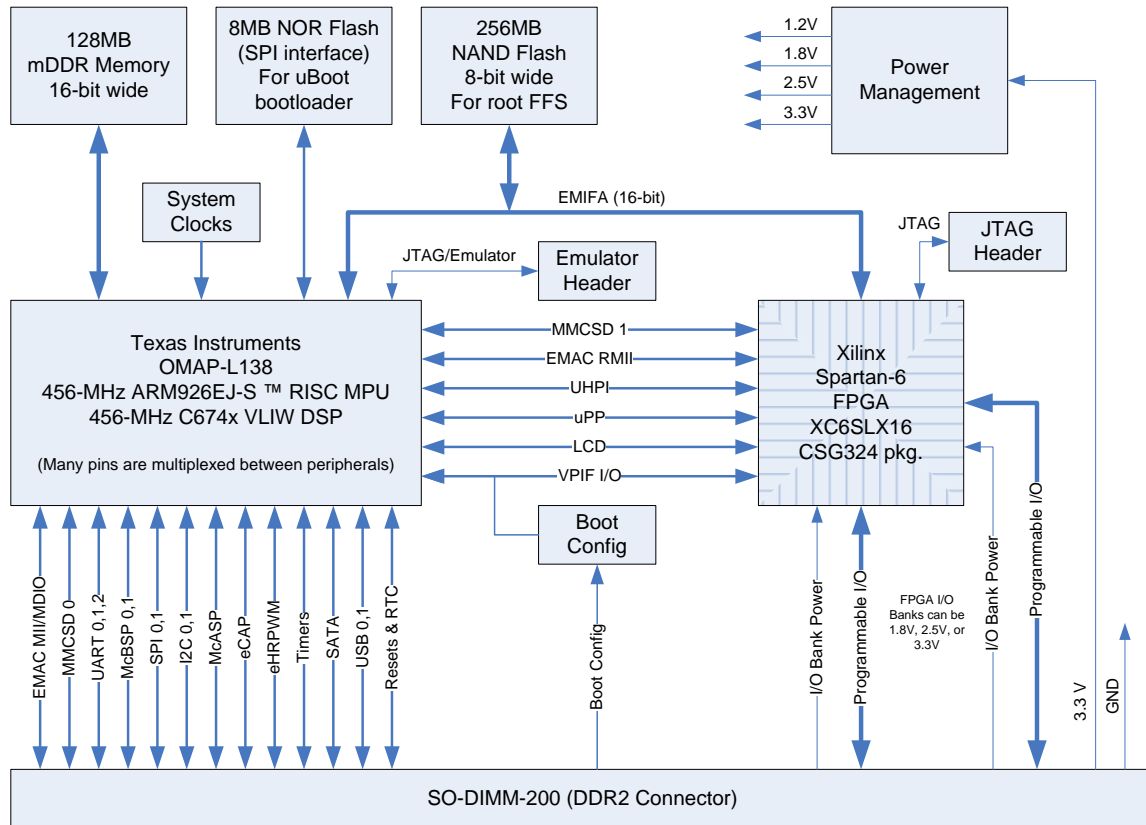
128MB
mDDR Memory
16-bit wide

8MB NOR Flash
(SPI interface)
For uBoot
bootloader

256MB
NAND Flash
8-bit wide
For root FFS

1.2V
1.8V
2.5V
3.3V

Power
Management

System
Clocks

EMIFA (16-bit)

JTAG

JTAG
Header

JTAG/Emulator

Emulator
Header

Texas Instruments
OMAP-L138
456-MHz ARM926EJ-S ™ RISC MPU
456-MHz C674x VLIW DSP

(Many pins are multiplexed between peripherals)

MMCSD 1
EMAC RMII
UHPI
uPP
LCD
VPIF I/O

Xilinx
Spartan-6
FPGA
XC6SLX16
CSG324 pkg.

Boot
Config

EMAC MII/MDIO
MMCSD 0
UART 0,1,2
McBSP 0,1
SPI 0,1
I2C 0,1
McASP
eCAP
eHRPWM
Timers
SATA
USB 0,1
Resets & RTC

Boot Config

I/O Bank Power
Programmable I/O

FPGA I/O
Banks can be
1.8V, 2.5V, or
3.3V

I/O Bank Power
Programmable I/O

3.3 V
GND

SO-DIMM-200 (DDR2 Connector)